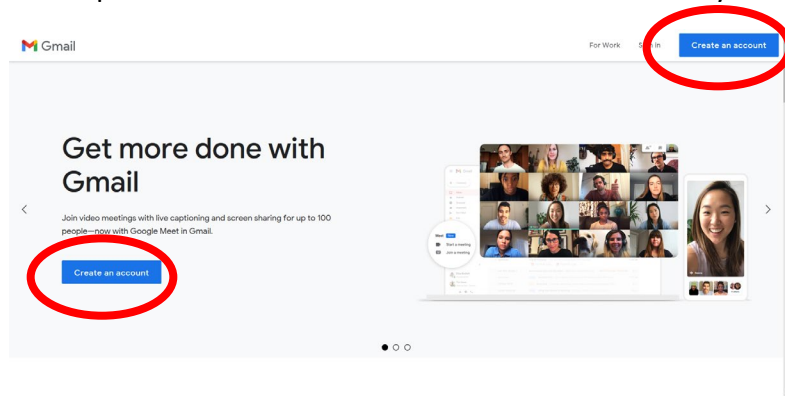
Gmail

For Work S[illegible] In

Create an account

Get more done with Gmail

Join video meetings with live captioning and screen sharing for up to 100 people—now with Google Meet in Gmail.

Create an account

Meet

Start a meeting

Join a meeting